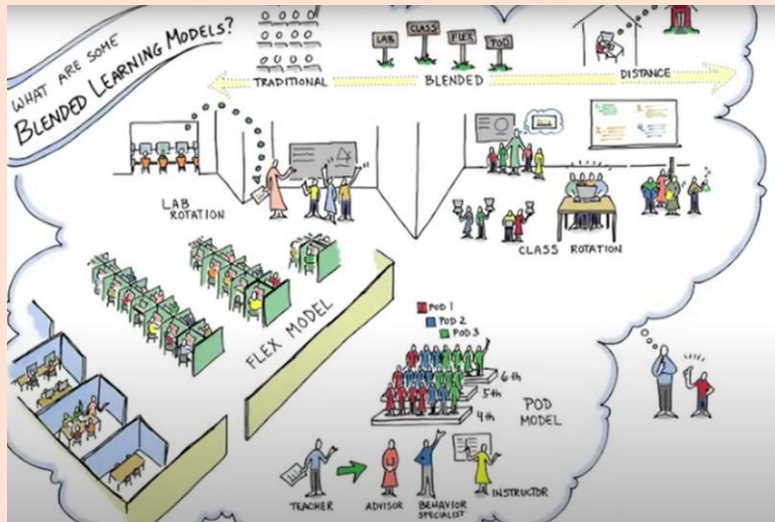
WHAT ARE SOME BLENDED LEARNING MODELS?

LAB CLASS FLEX POD

TRADITIONAL

BLENDED

DISTANCE

LAB ROTATION

CLASS ROTATION

FLEX MODEL

POD 1
POD 2
POD 3

6th
5th
4th

POD MODEL

TEACHER

ADVISOR

BEHAVIOR SPECIALIST

INSTRUCTOR